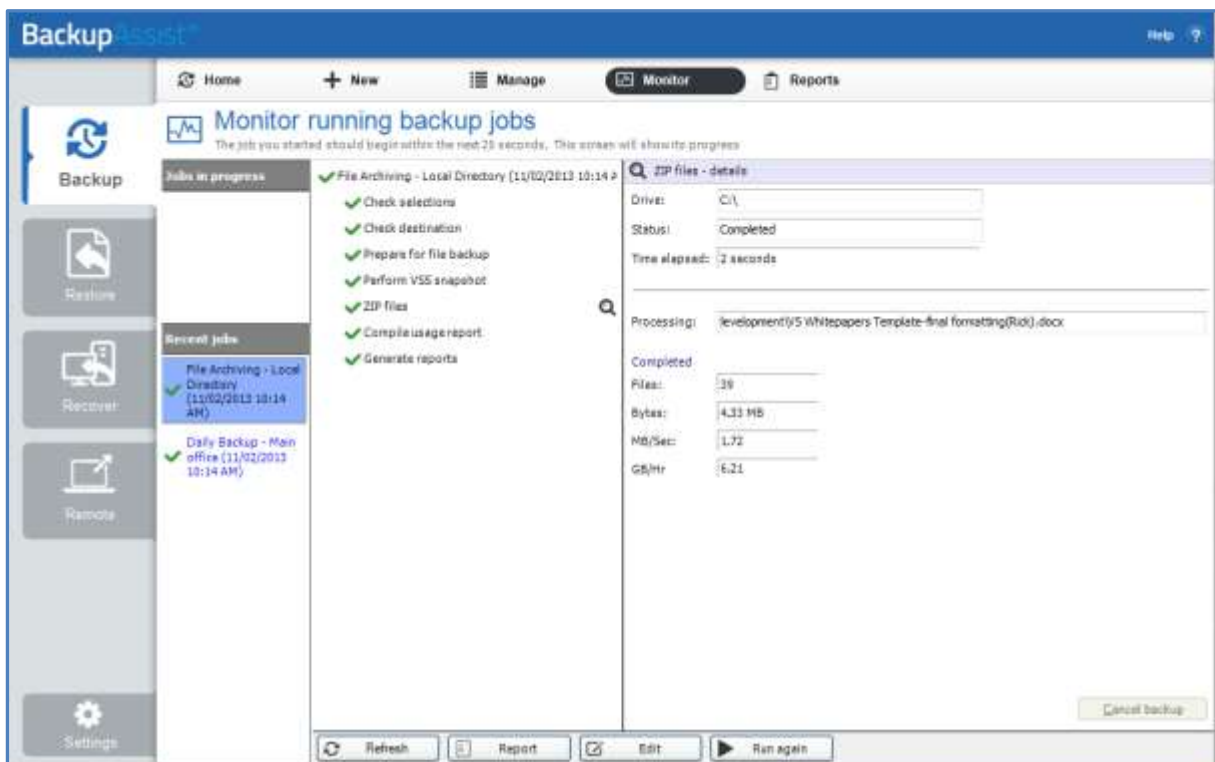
BackupAssist

Help ?

Home
New
Manage
Monitor
Reports

Backup
Restore
Recover
Remote
Settings

Monitor running backup jobs
The job you started should begin within the next 25 seconds. This screen will show its progress

Jobs in progress

Recent jobs
File Archiving - Local Directory (11/02/2013 10:14 AM)
Daily Backup - Main office (11/02/2013 10:14 AM)

File Archiving - Local Directory (11/02/2013 10:14 A
Check selections
Check destination
Prepare for file backup
Perform VSS snapshot
ZIP files
Compile usage report
Generate reports

ZIP files - details
Drive: C:\
Status: Completed
Time elapsed: 2 seconds

Processing: levelopment\V5 Whitepapers Template-final formatting(Rick).docx

Completed
Files: 39
Bytes: 4,33 MB
MB/Sec: 1,72
GB/Hr 6,21

Cancel backup

Refresh
Report
Edit
Run again